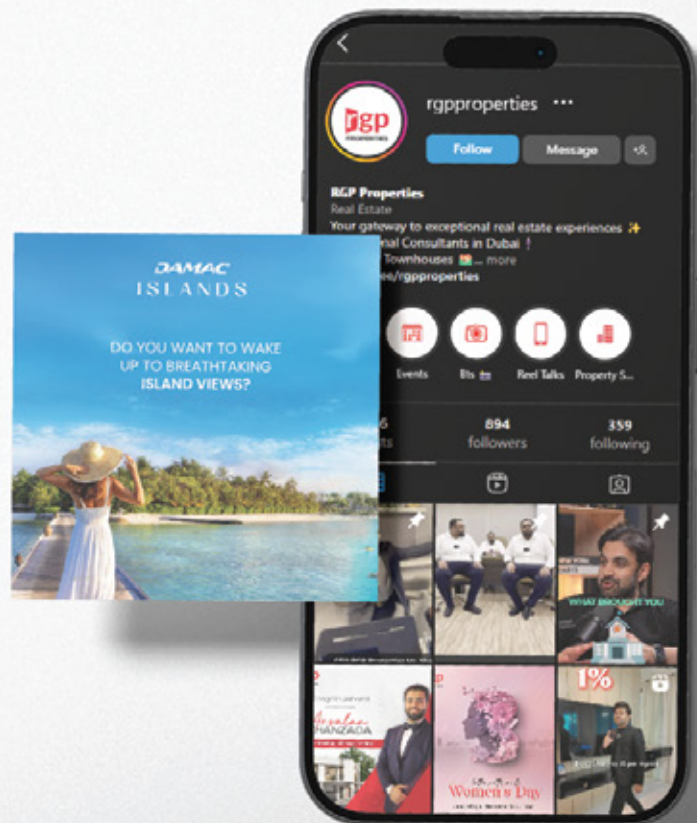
rgp
PROPERTIES

rgpproperties ···

Follow
Message

RGP Properties
Real Estate
Your gateway to exceptional real estate experiences ✨
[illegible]nal Consultants in Dubai
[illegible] Townhouses ... more
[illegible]ee/rgpproperties

DAMAC
ISLANDS

DO YOU WANT TO WAKE UP TO BREATHTAKING ISLAND VIEWS?

Events
Bts
Reel Talks
Property S...

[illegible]6
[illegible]ts
894
followers
359
following

WHAT BROUGHT YOU

Women's Day

1%